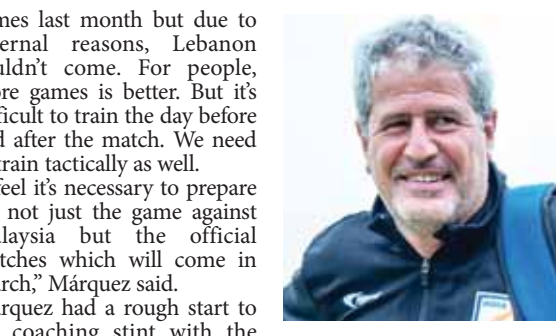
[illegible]nes last month but due to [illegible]ernal reasons, Lebanon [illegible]uldn't come. For people, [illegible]ore games is better. But it's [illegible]ficult to train the day before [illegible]d after the match. We need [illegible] train tactically as well.

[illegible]eel it's necessary to prepare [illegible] not just the game against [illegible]alaysia but the official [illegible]atches which will come in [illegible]arch," Márquez said.

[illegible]árquez had a rough start to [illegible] coaching stint with the